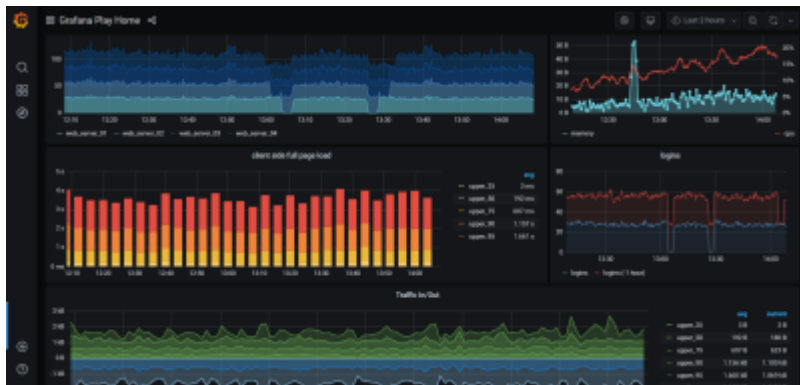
Grafana Play Home

Last 6 hours

100
50
0
12:10 12:20 12:30 12:40 12:50 13:00 13:10 13:20 13:30 13:40 13:50 14:00

web_server_01 web_server_02 web_server_03 web_server_04

memory cpu

client side full page load

avg
upper_25 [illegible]
upper_50 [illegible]
upper_75 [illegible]
upper_90 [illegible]
upper_95 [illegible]

logins

logins logins (-1 hour)

Traffic In/Out

avg current
upper_25
upper_50
upper_75
upper_90
upper_95